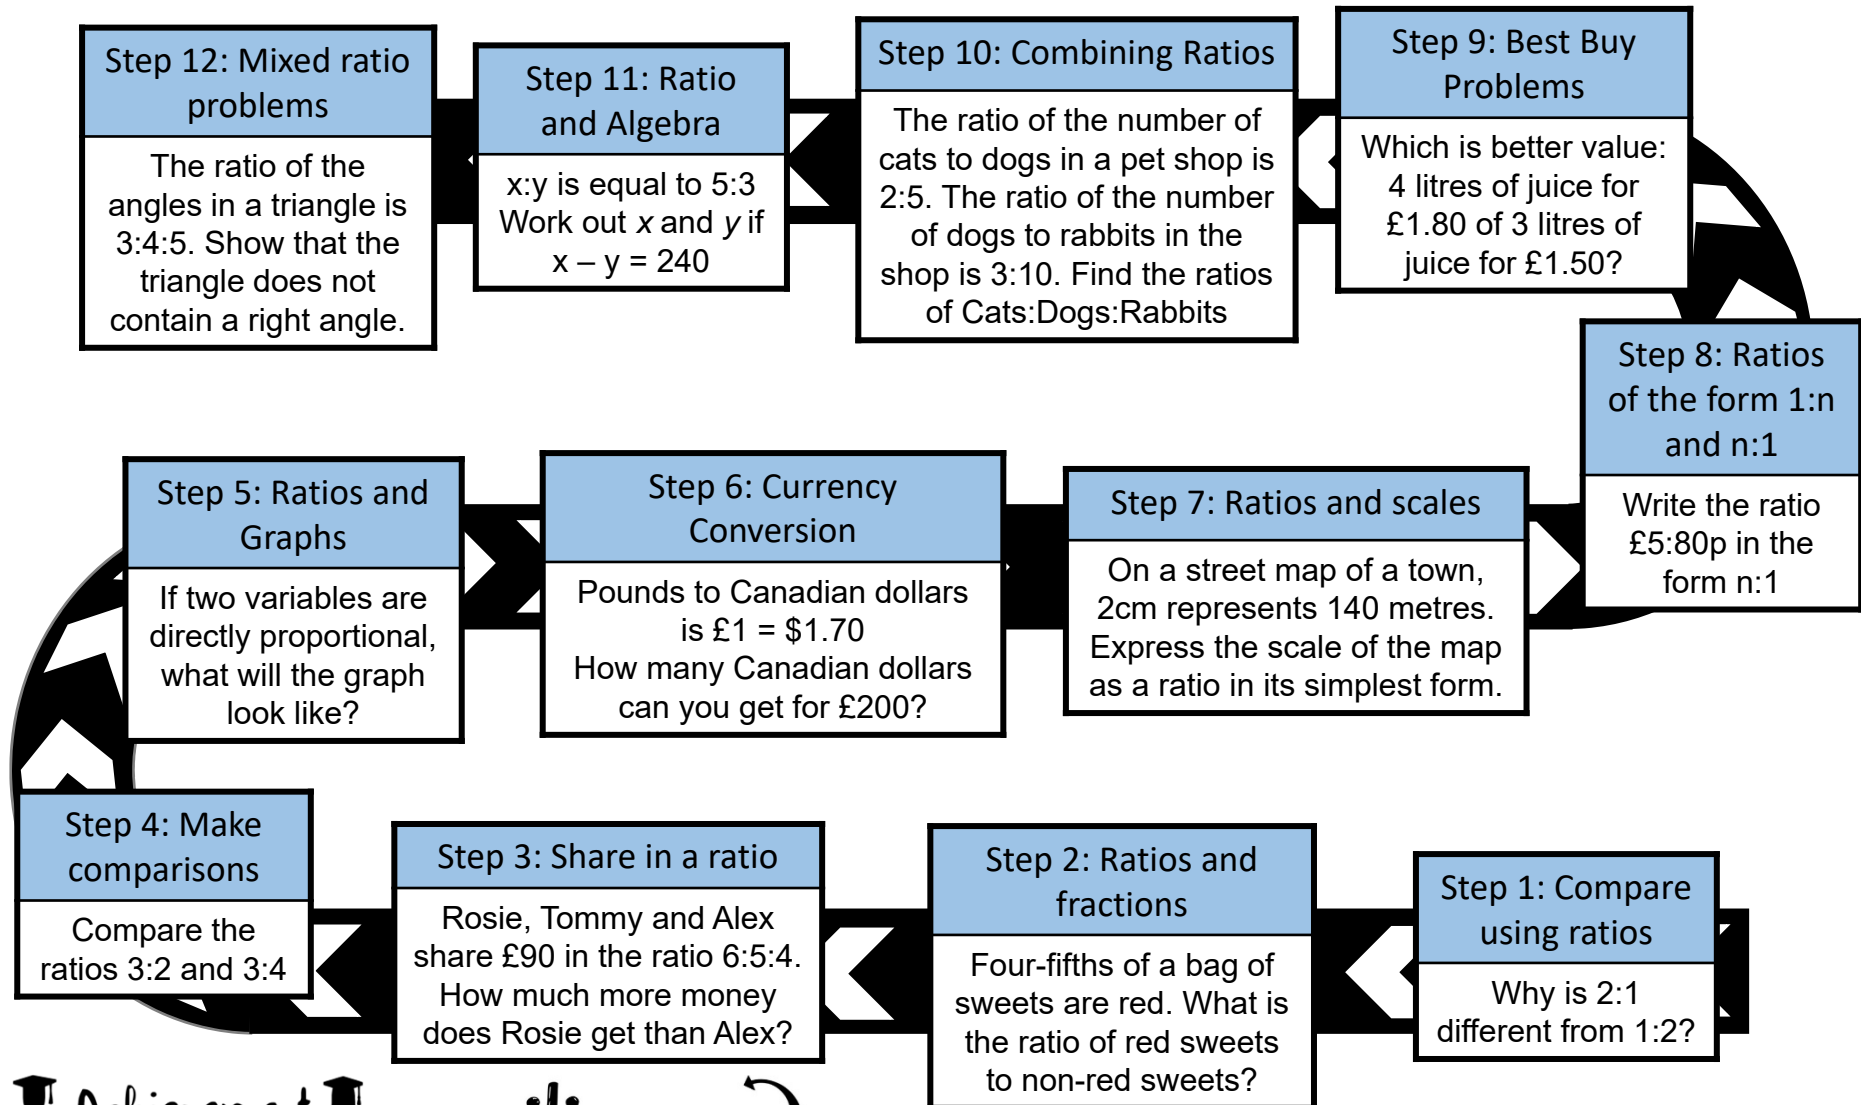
Step 12: Mixed ratio problems

The ratio of the angles in a triangle is 3:4:5. Show that the triangle does not contain a right angle.

Step 11: Ratio and Algebra

x:y is equal to 5:3
Work out $x$ and $y$ if
x – y = 240

Step 10: Combining Ratios

The ratio of the number of cats to dogs in a pet shop is 2:5. The ratio of the number of dogs to rabbits in the shop is 3:10. Find the ratios of Cats:Dogs:Rabbits

Step 9: Best Buy Problems

Which is better value: 4 litres of juice for £1.80 of 3 litres of juice for £1.50?

Step 8: Ratios of the form 1:n and n:1

Write the ratio £5:80p in the form n:1

Step 5: Ratios and Graphs

If two variables are directly proportional, what will the graph look like?

Step 6: Currency Conversion

Pounds to Canadian dollars is £1 = $1.70
How many Canadian dollars can you get for £200?

Step 7: Ratios and scales

On a street map of a town, 2cm represents 140 metres. Express the scale of the map as a ratio in its simplest form.

Step 4: Make comparisons

Compare the ratios 3:2 and 3:4

Step 3: Share in a ratio

Rosie, Tommy and Alex share £90 in the ratio 6:5:4. How much more money does Rosie get than Alex?

Step 2: Ratios and fractions

Four-fifths of a bag of sweets are red. What is the ratio of red sweets to non-red sweets?

Step 1: Compare using ratios

Why is 2:1 different from 1:2?

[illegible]